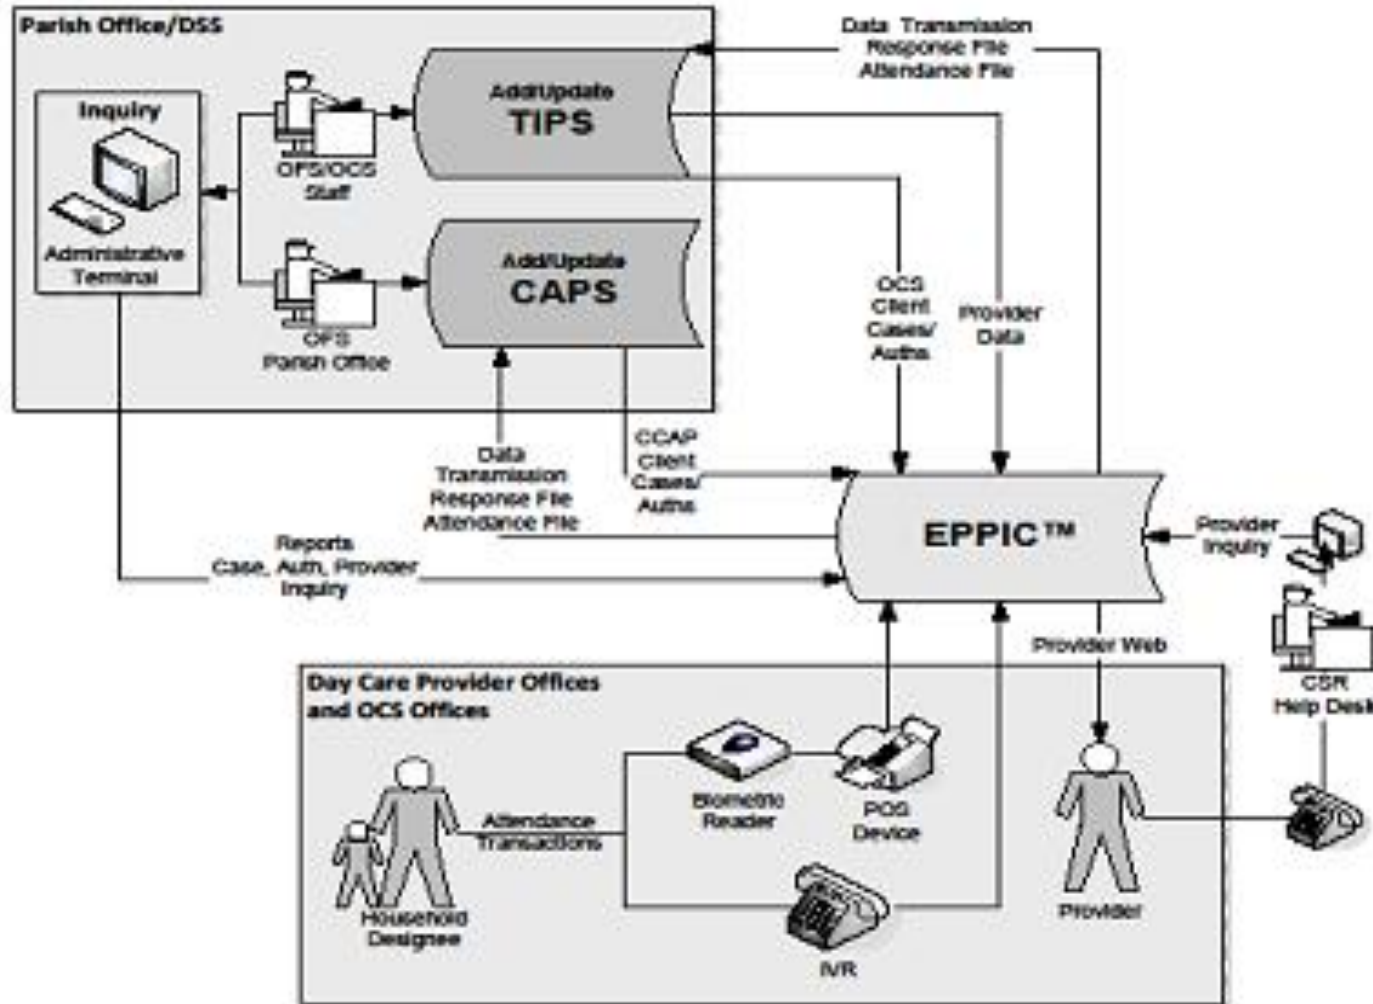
Parish Office/DSS

Inquiry

Administrative Terminal

OFS/OCS Staff

OFS Parish Office

Add/Update TIPS

Add/Update CAPS

Data Transmission Response File Attendance File

OCS Client Cases/ Auths

Provider Data

Data Transmission Response File Attendance File

CCAP Client Cases/ Auths

Reports Case, Auth, Provider Inquiry

EPPIC ™

Provider Inquiry

Provider Web

CSR Help Desk

Day Care Provider Offices and OCS Offices

Biometric Reader

POS Device

Attendance Transactions

Household Designee

IVR

Provider